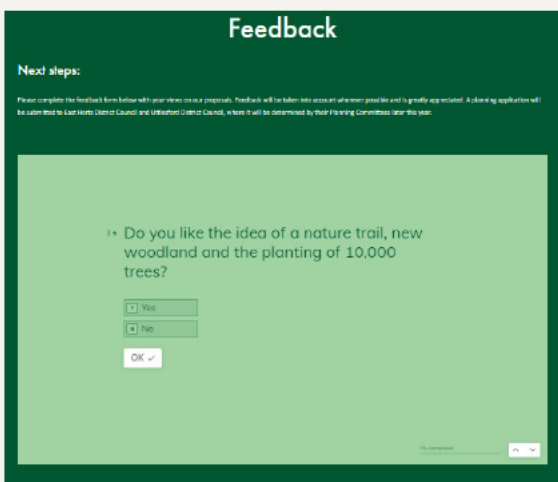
Feedback

Next steps:

Please complete the feedback form below with your views on our proposals. Feedback will be taken into account wherever possible and is greatly appreciated. A planning application will be submitted to East Herts District Council and Uttlesford District Council, where it will be determined by their Planning Committees later this year.

3→ Do you like the idea of a nature trail, new woodland and the planting of 10,000 trees?

Y Yes

N No

OK ✓

0% completed